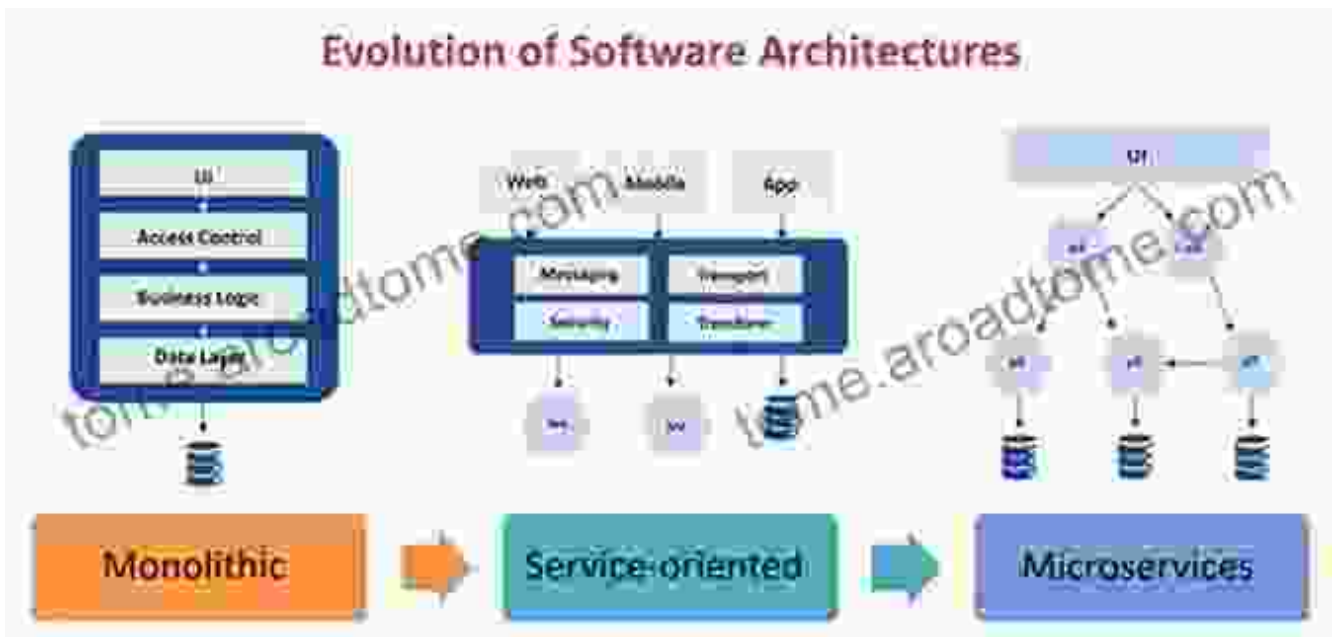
Evolution of Software Architectures

UI

Access Control

Business Logic

Data Layer

Web

Mobile

App

Messaging

Transport

Security

Database

Svc

Svc

UI

µS

µS

µS

µS

µS

Monolithic

Service-oriented

Microservices

tome.aroadtome.com

tome.aroadtome.com